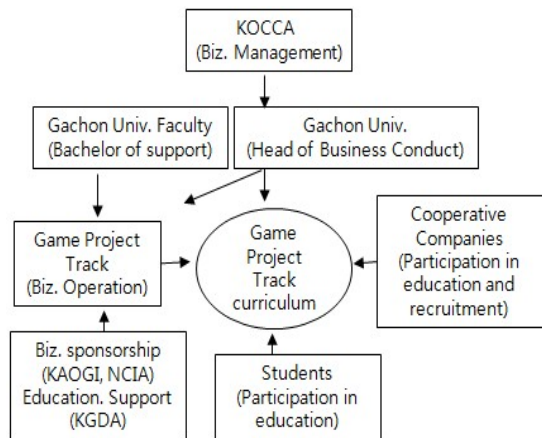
KOCCA
(Biz. Management)

Gachon Univ. Faculty
(Bachelor of support)

Gachon Univ.
(Head of Business Conduct)

Game Project Track
(Biz. Operation)

Game Project Track curriculum

Cooperative Companies
(Participation in education and recruitment)

Biz. sponsorship
(KAOGI, NCIA)
Education. Support
(KGDA)

Students
(Participation in education)